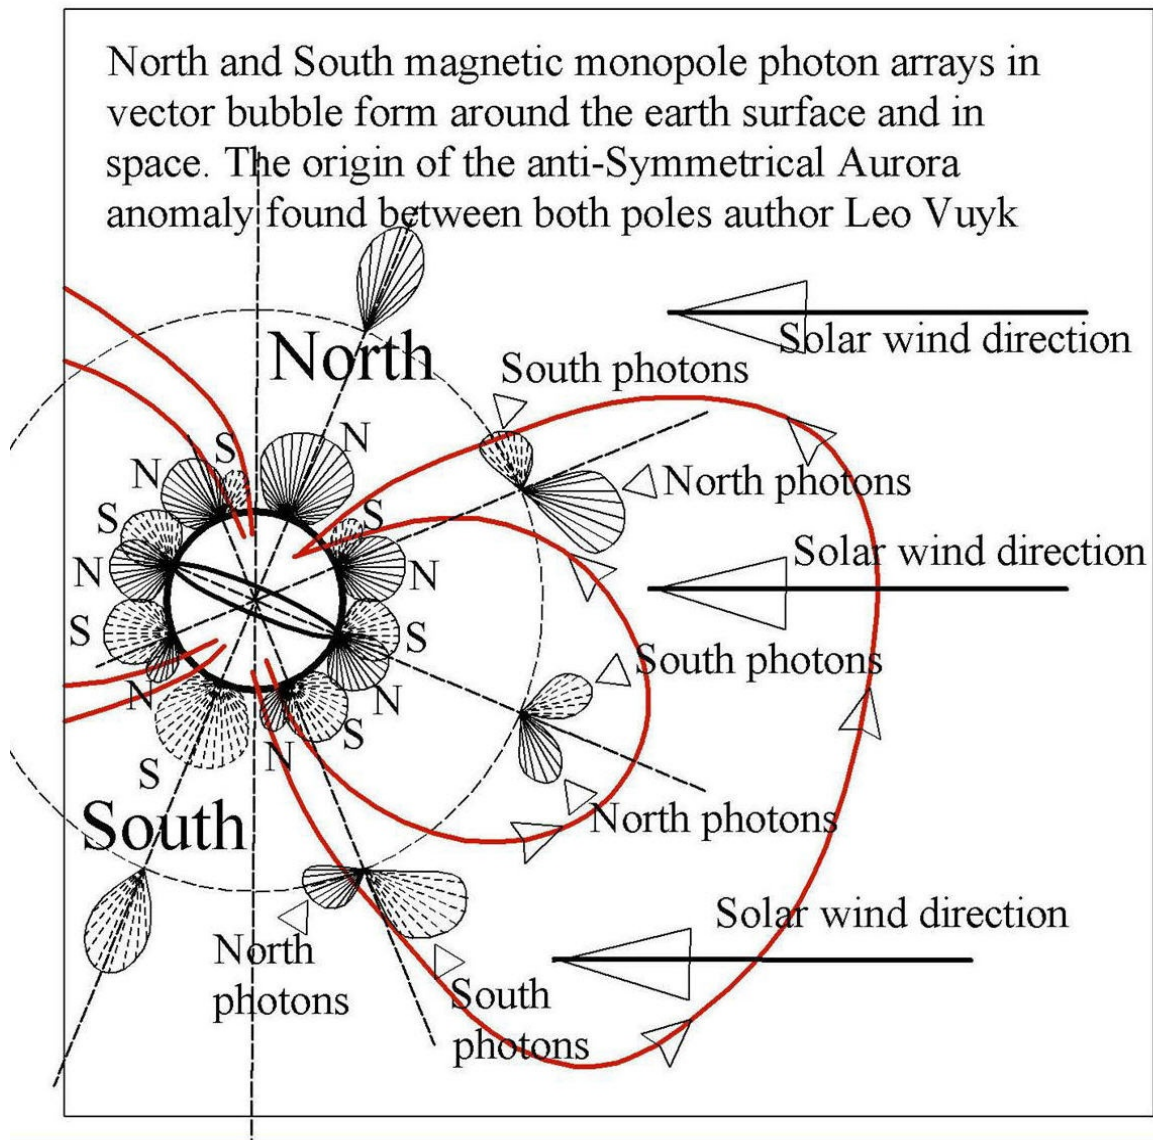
North and South magnetic monopole photon arrays in vector bubble form around the earth surface and in space. The origin of the anti-Symmetrical Aurora anomaly found between both poles author Leo Vuyk

North

Solar wind direction

South photons

North photons

Solar wind direction

South photons

North photons

Solar wind direction

North photons

South photons

South

S
N
S
N
S
N
S
N
S
N
S
N
S
N
S
N
S